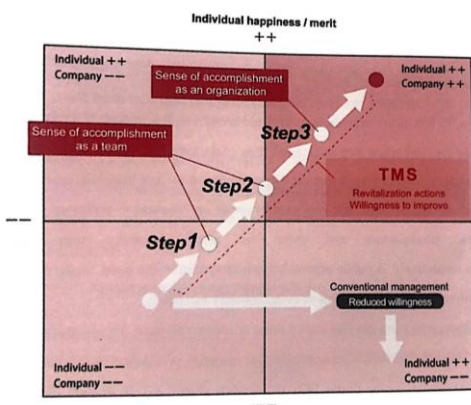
Individual happiness / merit
++

Individual ++
Company −−

Sense of accomplishment as an organization

Individual ++
Company ++

Sense of accomplishment as a team

Step3

Step2

TMS
Revitalization actions
Willingness to improve

−−

Step1

Conventional management
Reduced willingness

Individual −−
Company −−

Individual ++
Company −−